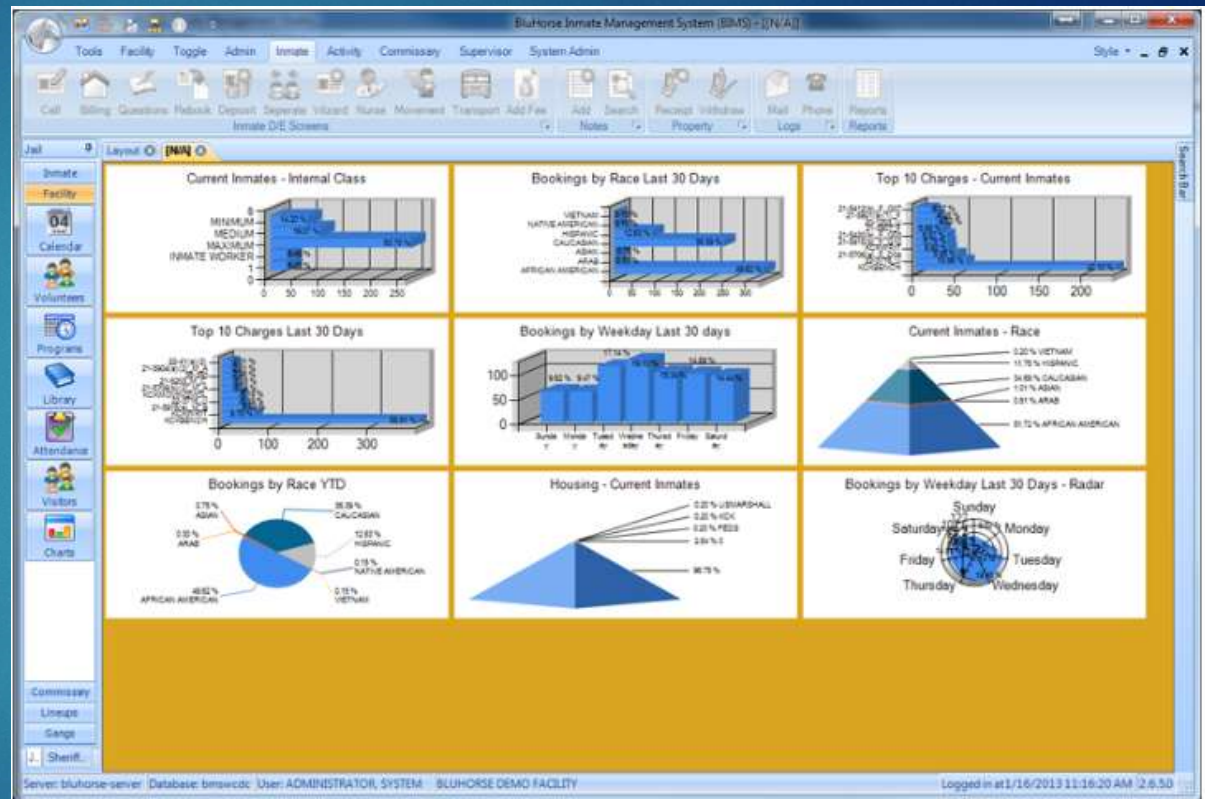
BluHorse Inmate Management System (BIMS) - [(N/A)]

Tools Facility Toggle Admin Inmate Activity Commissary Supervisor System Admin

Style

Cell Billing Questions Rebook Deposit Seperate Wizard Nurse Movement Transport Add Fee
Inmate D/E Screens
Add Search
Notes
Receipt Withdraw
Property
Mail Phone
Logs
Reports
Reports

Jail
Inmate
Facility
04
Calendar
Volunteers
Programs
Library
Attendance
Visitors
Charts
Commissary
Lineups
Gangs
Sheriff...

Layout (N/A)

Search Bar

Current Inmates - Internal Class

MINIMUM
MEDIUM
MAXIMUM
INMATE WORKER
0 50 100 150 200 250

Bookings by Race Last 30 Days

VIETNAM
NATIVE AMERICAN
HISPANIC
CAUCASIAN
ASIAN
ARAB
AFRICAN AMERICAN

Top 10 Charges - Current Inmates

0 50 100 150 200

Top 10 Charges Last 30 Days

0 100 200 300

Bookings by Weekday Last 30 days

100
50
0
Sunday Monday Tuesday Wednesday Thursday Friday Saturday

Current Inmates - Race

0.20 % VIETNAM
11.78 % HISPANIC
34.88 % CAUCASIAN
1.01 % ASIAN
0.81 % ARAB
51.72 % AFRICAN AMERICAN

Bookings by Race YTD

3.76 % ASIAN
0.33 % ARAB
48.62 % AFRICAN AMERICAN
35.39 % CAUCASIAN
12.83 % HISPANIC
0.15 % NATIVE AMERICAN
0.15 % VIETNAM

Housing - Current Inmates

0.20 % USMARSHALL
0.20 % ICK
0.20 % FEDS
3.64 % 3
96.75 %

Bookings by Weekday Last 30 Days - Radar

Sunday
Monday
Tuesday
Wednesday
Thursday
Friday
Saturday

Server: bluhorse-server Database: bimswcdc User: ADMINISTRATOR, SYSTEM BLUHORSE DEMO FACILITY
Logged in at 1/16/2013 11:16:20 AM 2.6.50